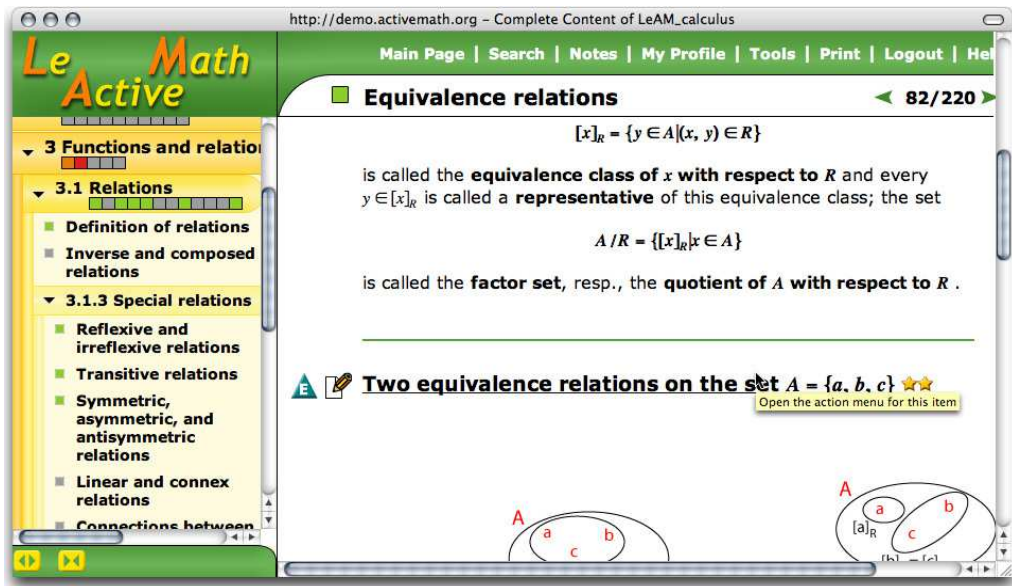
http://demo.activemath.org – Complete Content of LeAM_calculus

Le Math Active

Main Page | Search | Notes | My Profile | Tools | Print | Logout | Hel

3 Functions and relatio

3.1 Relations

Definition of relations

Inverse and composed relations

3.1.3 Special relations

Reflexive and irreflexive relations

Transitive relations

Symmetric, asymmetric, and antisymmetric relations

Linear and connex relations

Connections between

Equivalence relations

82/220

$[x]_R = \{y \in A | (x, y) \in R\}$

is called the **equivalence class of $x$ with respect to $R$** and every $y \in [x]_R$ is called a **representative** of this equivalence class; the set

$A/R = \{[x]_R | x \in A\}$

is called the **factor set**, resp., the **quotient of $A$ with respect to $R$** .

Two equivalence relations on the set $A = \{a, b, c\}$

Open the action menu for this item

A a b c

A a b c $[a]_R$ $[b]_R = [c]$